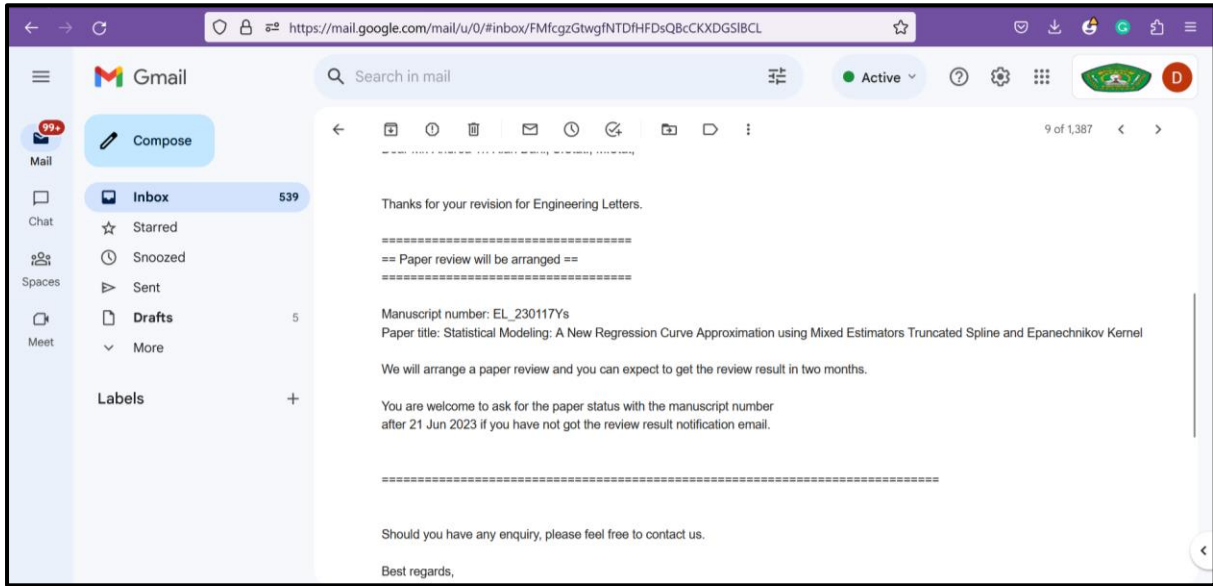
https://mail.google.com/mail/u/0/#inbox/FMfcgzGtwgfNTDfHFDsQBcCKXDGSlBCL

Gmail

Search in mail

Active

D

99+

Mail

Compose

Inbox 539

Starred

Snoozed

Sent

Drafts 5

More

Labels +

Chat

Spaces

Meet

9 of 1,387

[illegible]

Thanks for your revision for Engineering Letters.

==================================
== Paper review will be arranged ==
==================================

Manuscript number: EL_230117Ys
Paper title: Statistical Modeling: A New Regression Curve Approximation using Mixed Estimators Truncated Spline and Epanechnikov Kernel

We will arrange a paper review and you can expect to get the review result in two months.

You are welcome to ask for the paper status with the manuscript number after 21 Jun 2023 if you have not got the review result notification email.

==========================================================================

Should you have any enquiry, please feel free to contact us.

Best regards,